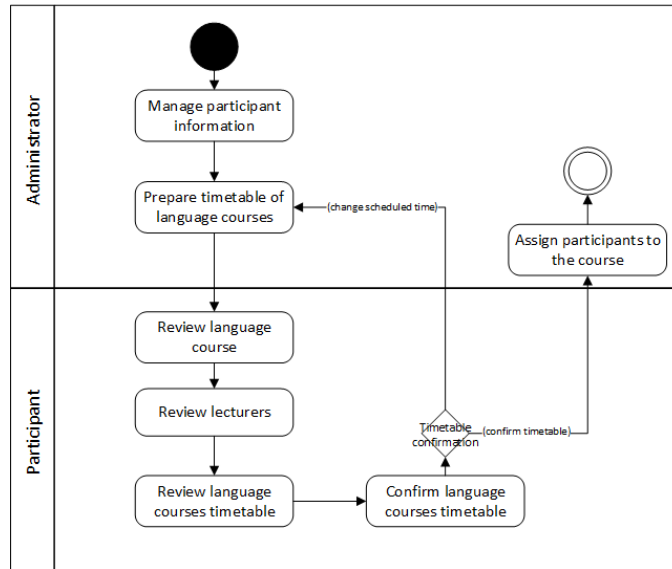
Administrator

Manage participant information

Prepare timetable of language courses

(change scheduled time)

Assign participants to the course

Participant

Review language course

Review lecturers

Review language courses timetable

Confirm language courses timetable

Timetable confirmation

(confirm timetable)